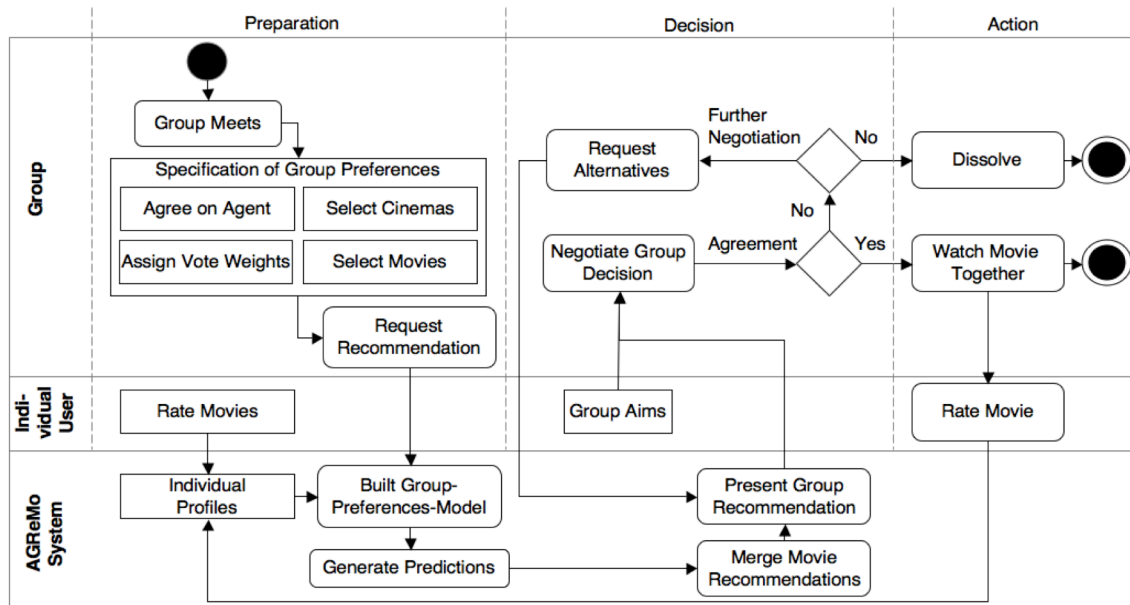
Preparation

Decision

Action

Group

Group Meets

Specification of Group Preferences

Agree on Agent

Select Cinemas

Assign Vote Weights

Select Movies

Request Recommendation

Request Alternatives

Further Negotiation

No

Dissolve

No

Negotiate Group Decision

Agreement

Yes

Watch Movie Together

Individual User

Rate Movies

Group Aims

Rate Movie

AGReMo System

Individual Profiles

Built Group-Preferences-Model

Present Group Recommendation

Generate Predictions

Merge Movie Recommendations